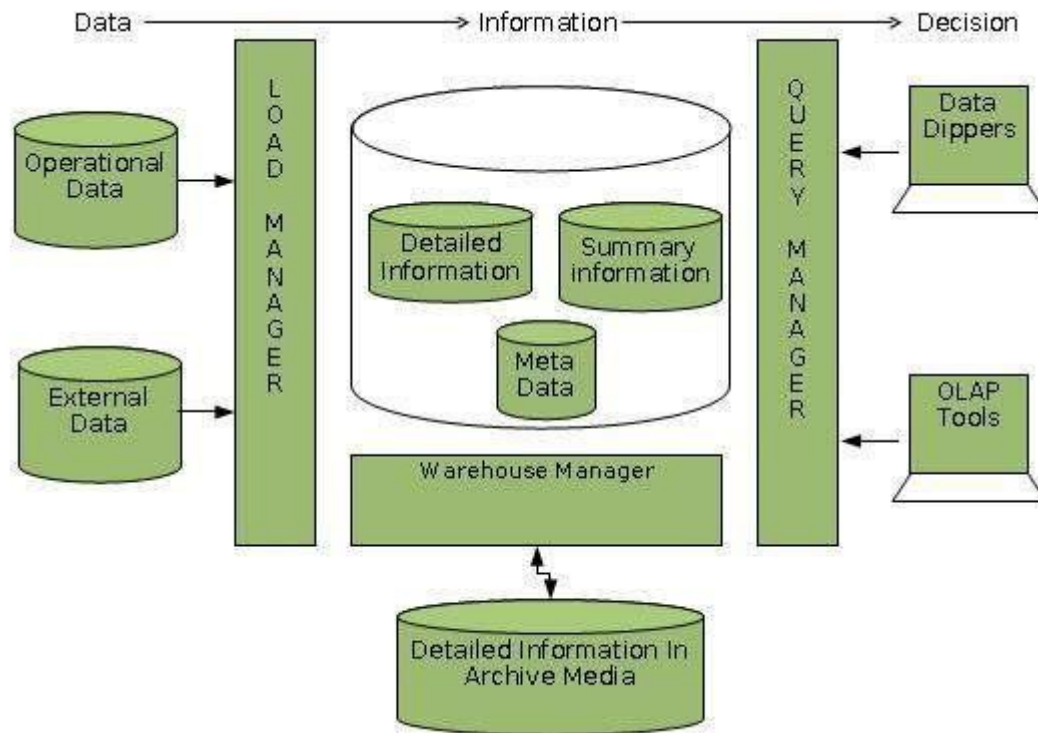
Data Information Decision

Operational Data

External Data

LOAD MANAGER

Detailed Information

Summary information

Meta Data

Warehouse Manager

Detailed Information In Archive Media

QUERY MANAGER

Data Dippers

OLAP Tools